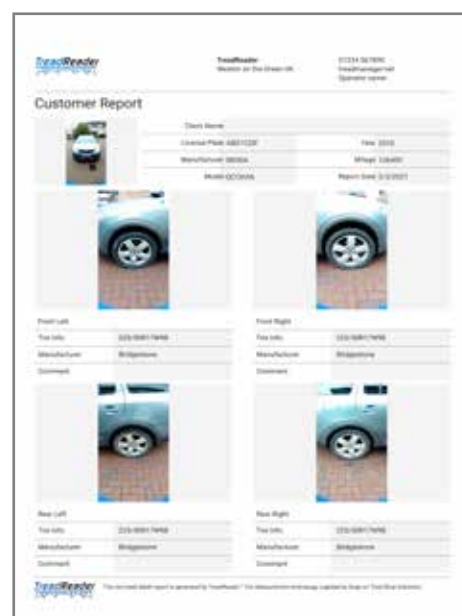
TreadReader

TreadReader
Weston on the Green UK

01234 567890
treadmanager.net
Operator name

Customer Report

| Client Name: | |
|---|---|
| License Plate: AB21CDE | Year: 2016 |
| Manufacturer: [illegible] | Milage: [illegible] |
| Model: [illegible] | Report Date: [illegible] |

Front Left

| Tire Info | 225/50R17W98 |
|---|---|
| Manufacturer | Bridgestone |
| Comment | |

Front Right

| Tire Info | 225/50R17W98 |
|---|---|
| Manufacturer | Bridgestone |
| Comment | |

Rear Left

| Tire Info | 225/50R17W98 |
|---|---|
| Manufacturer | Bridgestone |
| Comment | |

Rear Right

| Tire Info | 225/50R17W98 |
|---|---|
| Manufacturer | Bridgestone |
| Comment | |

TreadReader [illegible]